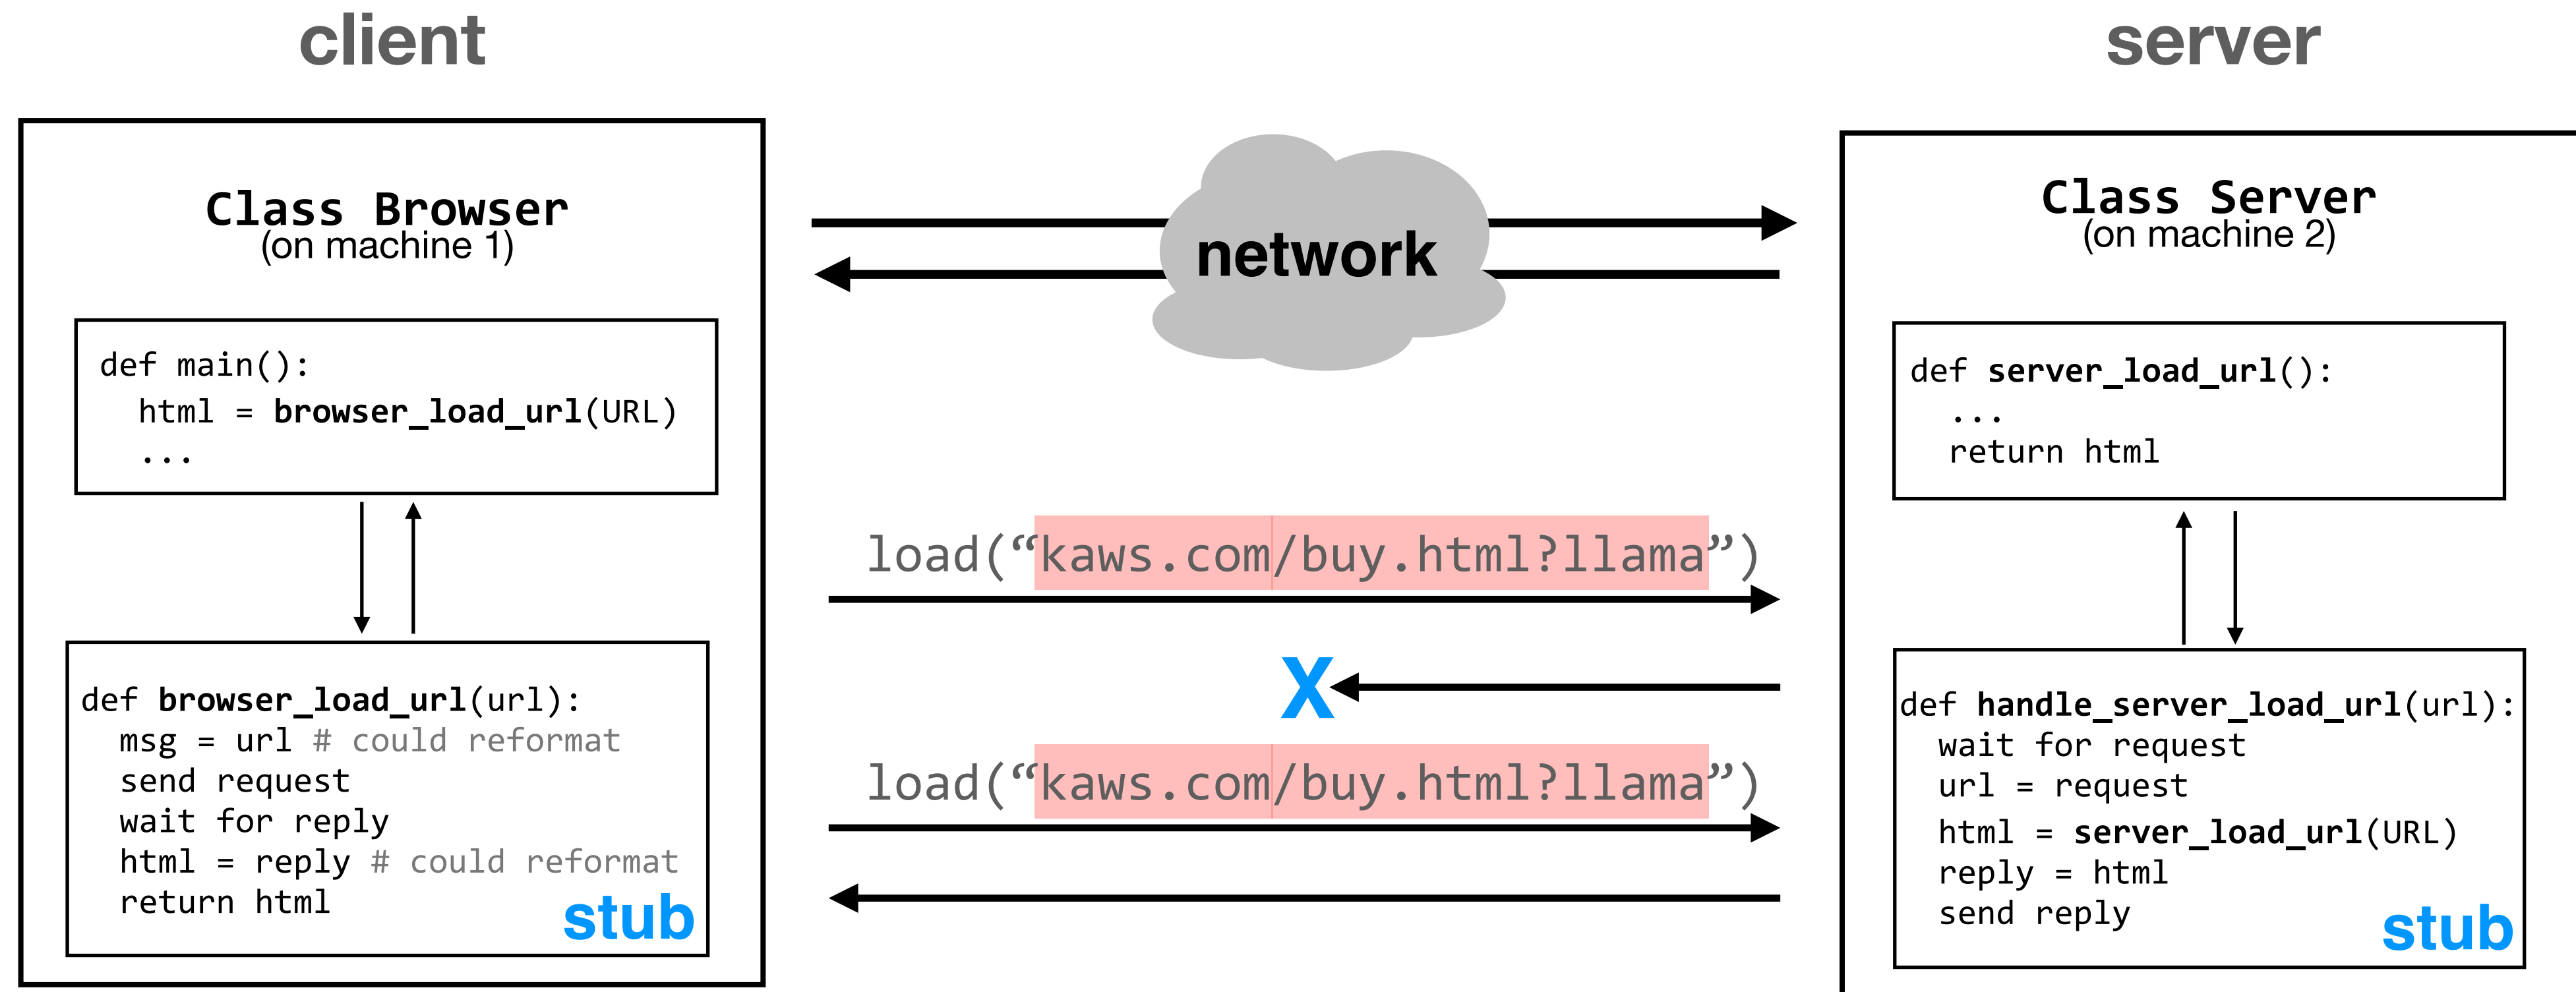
client

server

Class Browser
(on machine 1)

def main():
  html = browser_load_url(URL)
  ...

def browser_load_url(url):
  msg = url # could reformat
  send request
  wait for reply
  html = reply # could reformat
  return html
stub

network

load("kaws.com/buy.html?llama")

X

load("kaws.com/buy.html?llama")

Class Server
(on machine 2)

def server_load_url():
  ...
  return html

def handle_server_load_url(url):
  wait for request
  url = request
  html = server_load_url(URL)
  reply = html
  send reply
stub